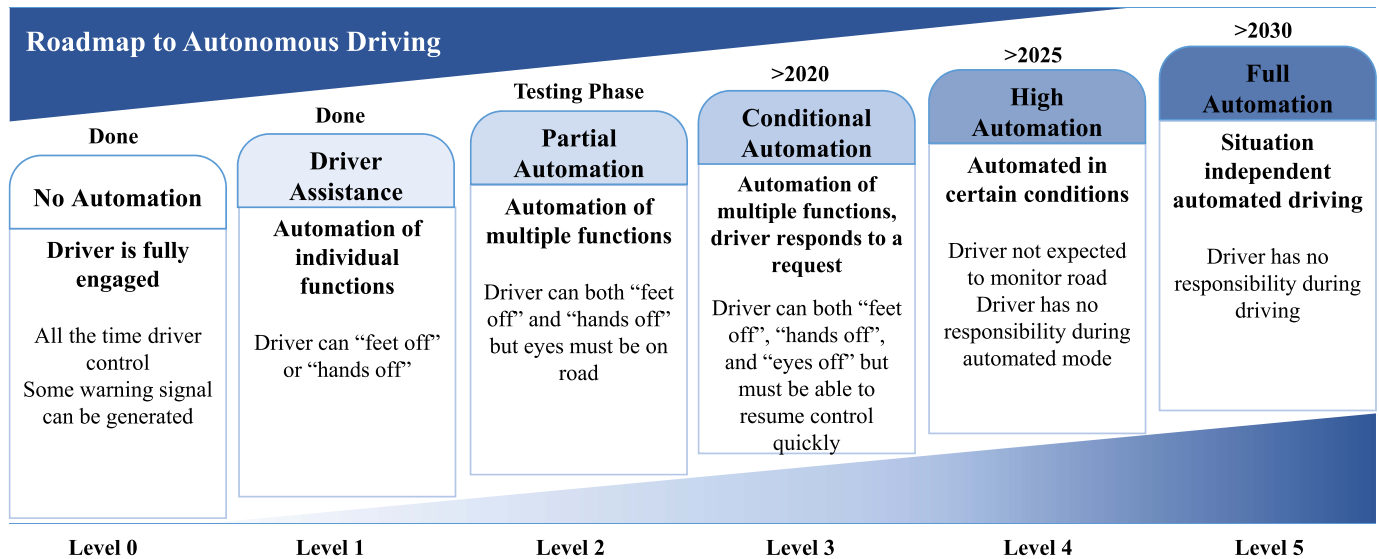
Roadmap to Autonomous Driving

Done

No Automation

Driver is fully engaged

All the time driver control
Some warning signal can be generated

Done

Driver Assistance

Automation of individual functions

Driver can “feet off” or “hands off”

Testing Phase

Partial Automation

Automation of multiple functions

Driver can both “feet off” and “hands off” but eyes must be on road

>2020

Conditional Automation

Automation of multiple functions, driver responds to a request

Driver can both “feet off”, “hands off”, and “eyes off” but must be able to resume control quickly

>2025

High Automation

Automated in certain conditions

Driver not expected to monitor road
Driver has no responsibility during automated mode

>2030

Full Automation

Situation independent automated driving

Driver has no responsibility during driving

Level 0

Level 1

Level 2

Level 3

Level 4

Level 5